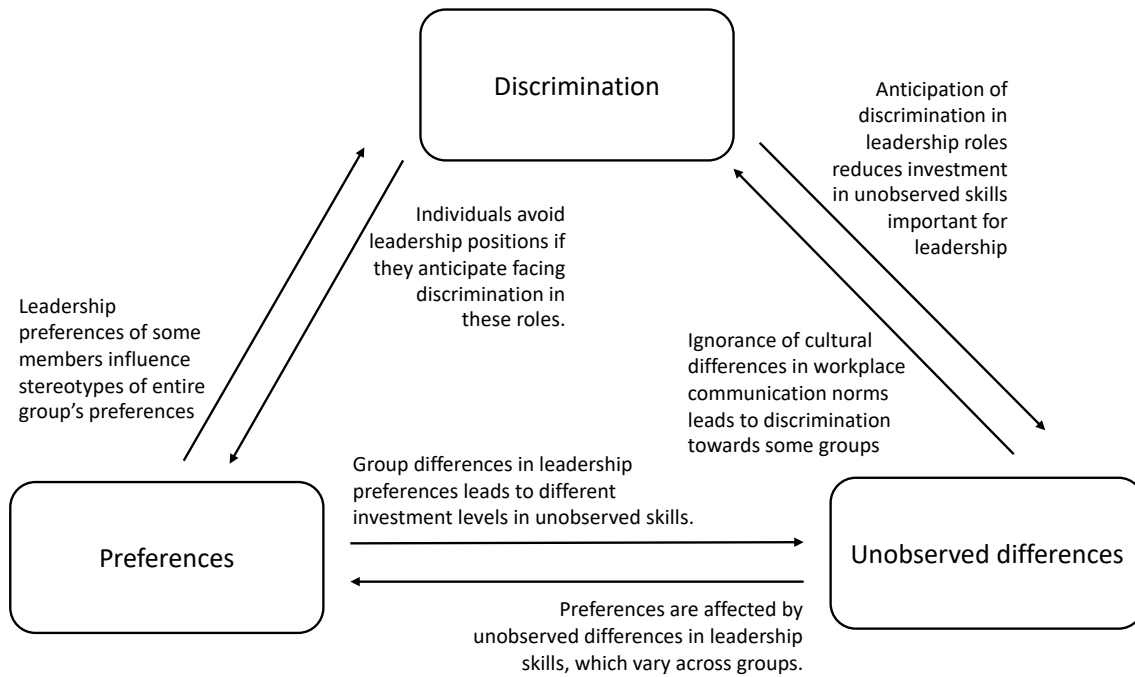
Discrimination

Anticipation of discrimination in leadership roles reduces investment in unobserved skills important for leadership

Individuals avoid leadership positions if they anticipate facing discrimination in these roles.

Leadership preferences of some members influence stereotypes of entire group's preferences

Ignorance of cultural differences in workplace communication norms leads to discrimination towards some groups

Group differences in leadership preferences leads to different investment levels in unobserved skills.

Preferences

Unobserved differences

Preferences are affected by unobserved differences in leadership skills, which vary across groups.